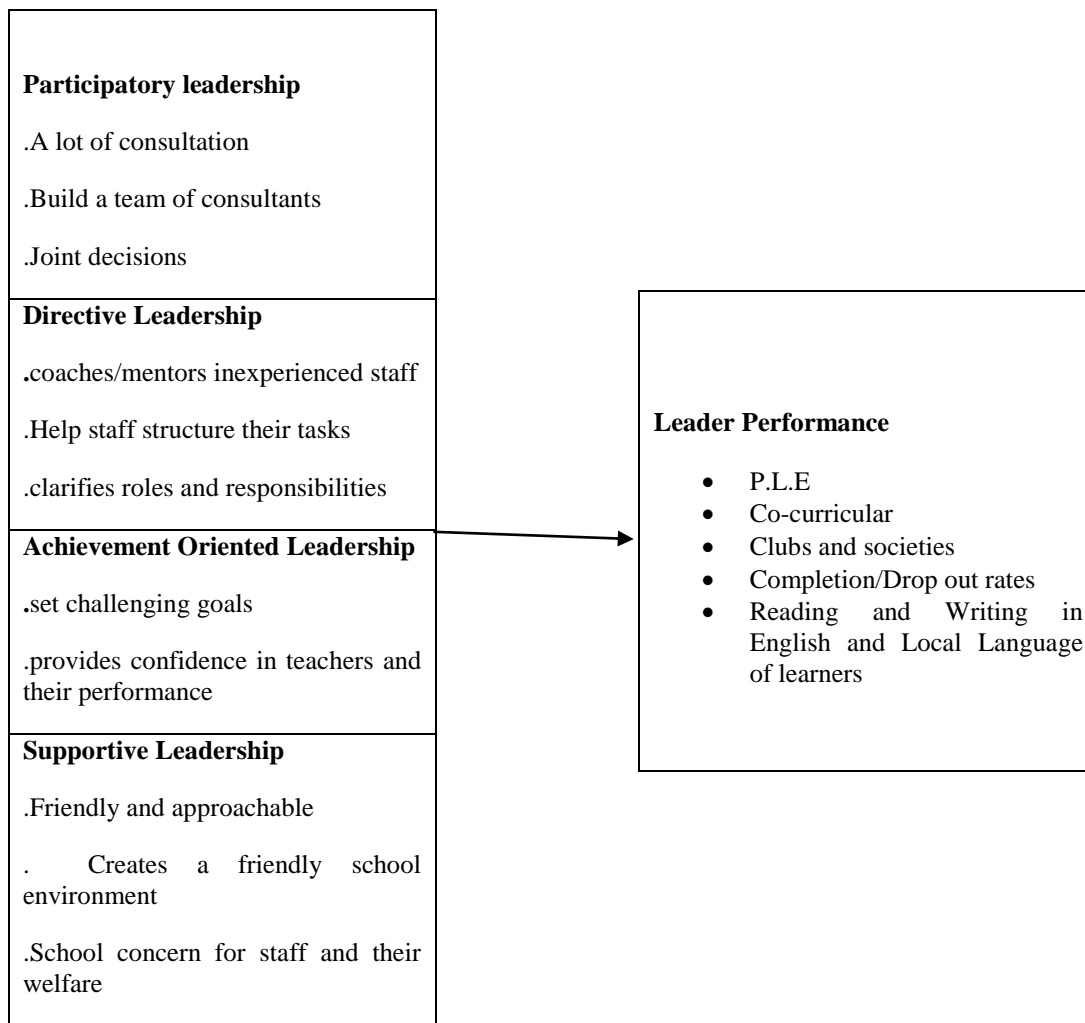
**Participatory leadership**

.A lot of consultation

.Build a team of consultants

.Joint decisions

**Directive Leadership**

.coaches/mentors inexperienced staff

.Help staff structure their tasks

.clarifies roles and responsibilities

**Achievement Oriented Leadership**

.set challenging goals

.provides confidence in teachers and their performance

**Supportive Leadership**

.Friendly and approachable

. Creates a friendly school environment

.School concern for staff and their welfare

**Leader Performance**

- P.L.E
- Co-curricular
- Clubs and societies
- Completion/Drop out rates
- Reading and Writing in English and Local Language of learners